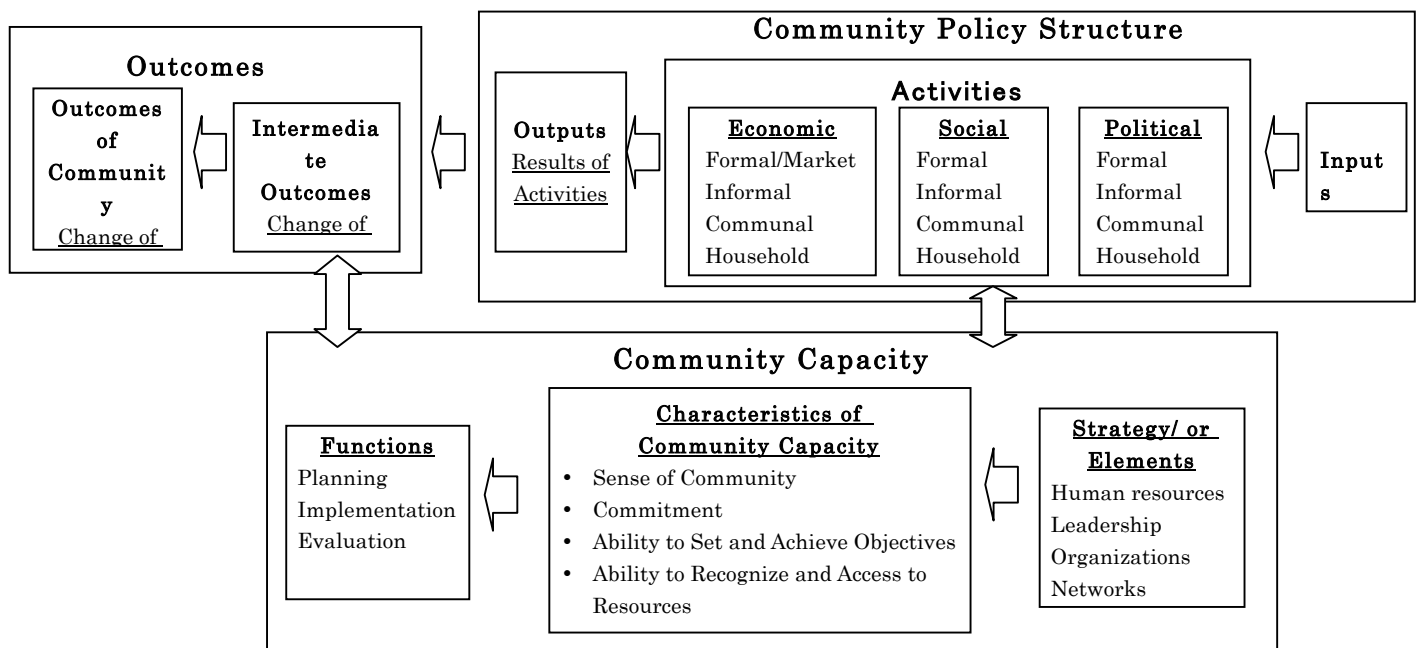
Outcomes

Outcomes of Community
Change of

Intermediate Outcomes
Change of

Community Policy Structure

Outputs
Results of Activities

Activities

Economic
Formal/Market
Informal
Communal
Household

Social
Formal
Informal
Communal
Household

Political
Formal
Informal
Communal
Household

Inputs

Community Capacity

Functions
Planning
Implementation
Evaluation

Characteristics of Community Capacity
• Sense of Community
• Commitment
• Ability to Set and Achieve Objectives
• Ability to Recognize and Access to Resources

Strategy/ or Elements
Human resources
Leadership
Organizations
Networks